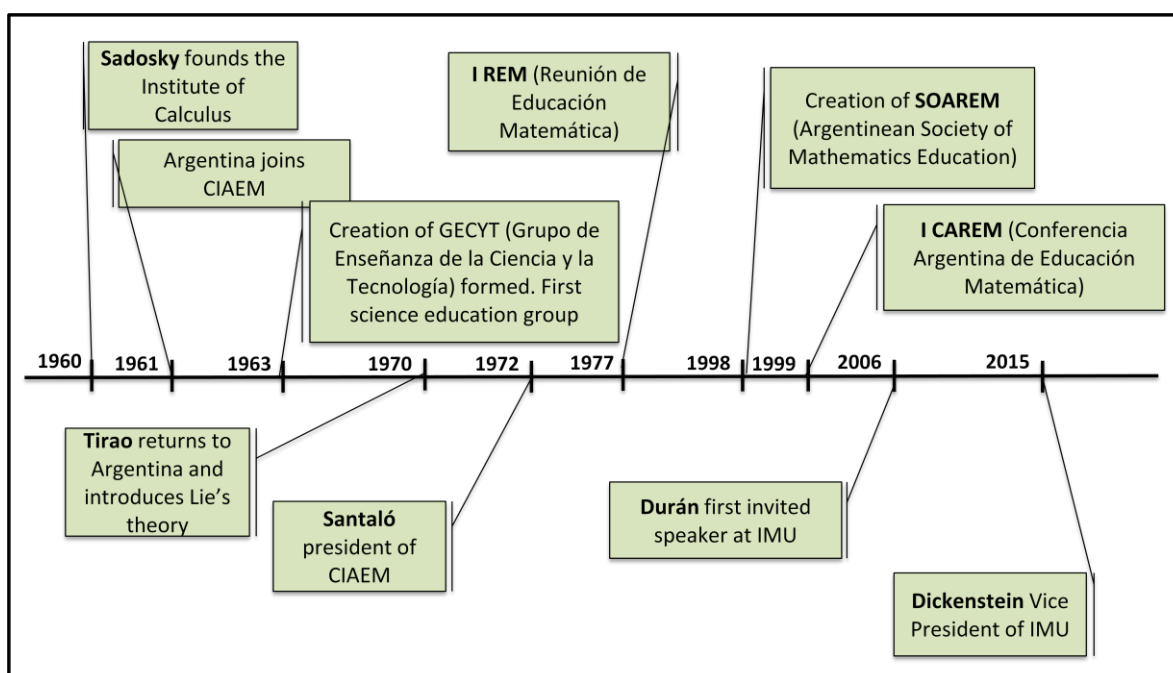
Sadosky founds the Institute of Calculus

Argentina joins CIAEM

I REM (Reunión de Educación Matemática)

Creation of GECYT (Grupo de Enseñanza de la Ciencia y la Tecnología) formed. First science education group

Creation of SOAREM (Argentinean Society of Mathematics Education)

I CAREM (Conferencia Argentina de Educación Matemática)

1960 1961 1963 1970 1972 1977 1998 1999 2006 2015

Tirao returns to Argentina and introduces Lie's theory

Santaló president of CIAEM

Durán first invited speaker at IMU

Dickenstein Vice President of IMU